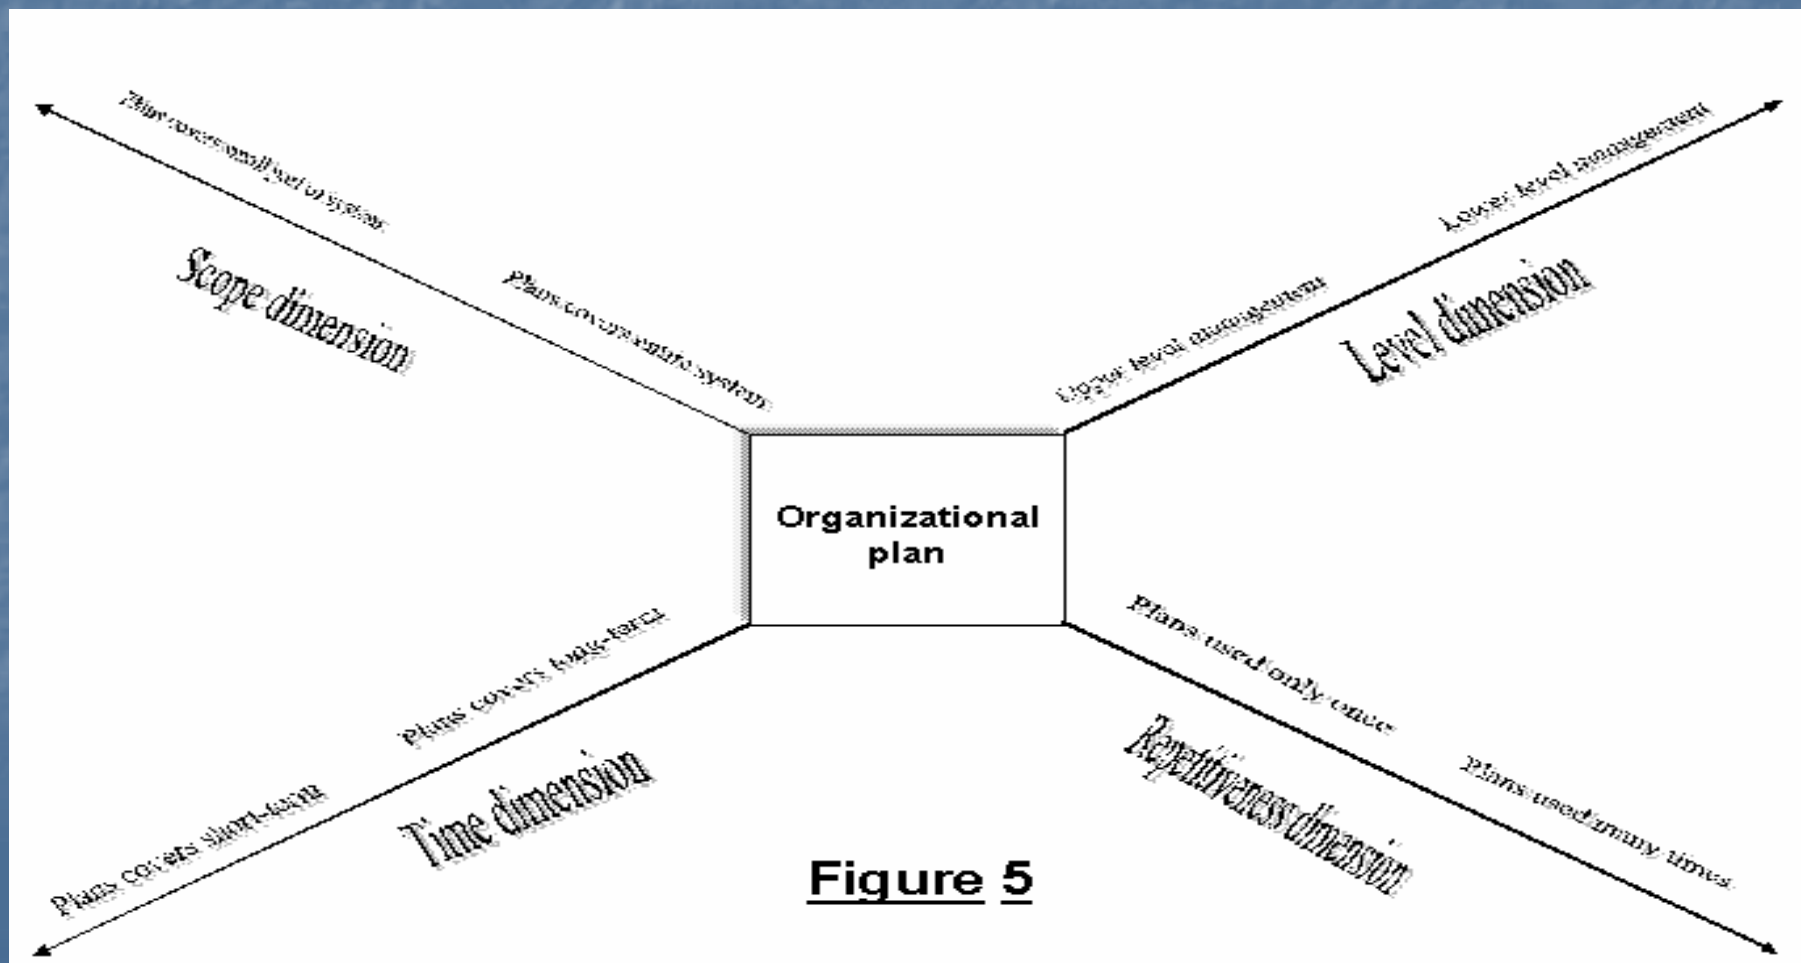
Plan covers small part of system

Scope dimension

Plans covers entire system

Upper level management

Lower level management

Level dimension

Organizational plan

Plans covers long-term

Plans covers short-term

Time dimension

Plans used only once

Repetitiveness dimension

Plans used many times

Figure 5